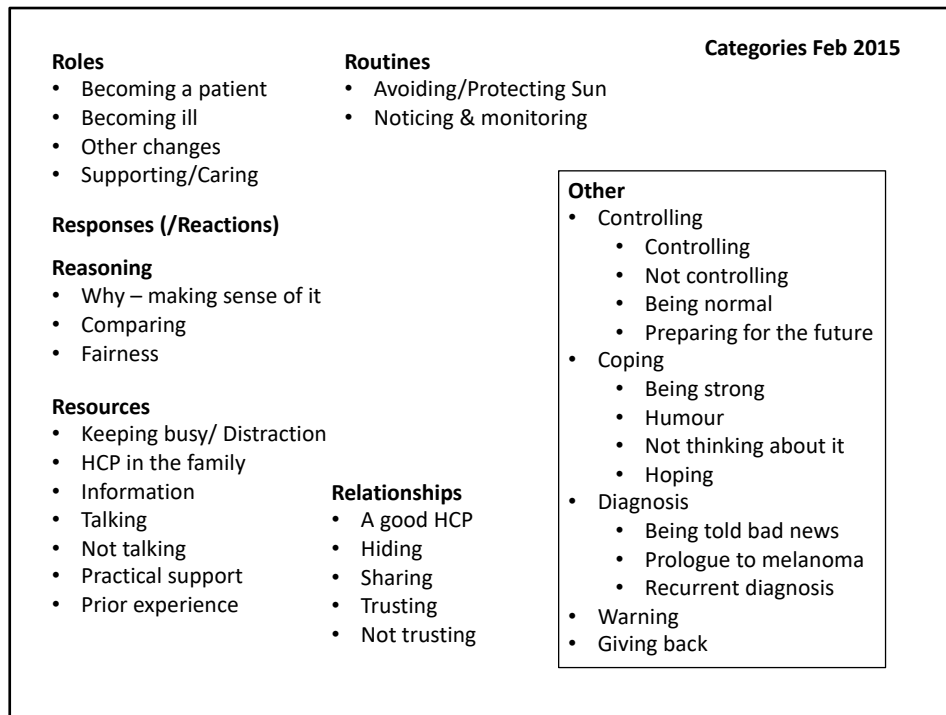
Categories Feb 2015

**Roles**
- Becoming a patient
- Becoming ill
- Other changes
- Supporting/Caring

**Routines**
- Avoiding/Protecting Sun
- Noticing & monitoring

**Responses (/Reactions)**

**Reasoning**
- Why – making sense of it
- Comparing
- Fairness

**Resources**
- Keeping busy/ Distraction
- HCP in the family
- Information
- Talking
- Not talking
- Practical support
- Prior experience

**Relationships**
- A good HCP
- Hiding
- Sharing
- Trusting
- Not trusting

**Other**
- Controlling
  - Controlling
  - Not controlling
  - Being normal
  - Preparing for the future
- Coping
  - Being strong
  - Humour
  - Not thinking about it
  - Hoping
- Diagnosis
  - Being told bad news
  - Prologue to melanoma
  - Recurrent diagnosis
- Warning
- Giving back